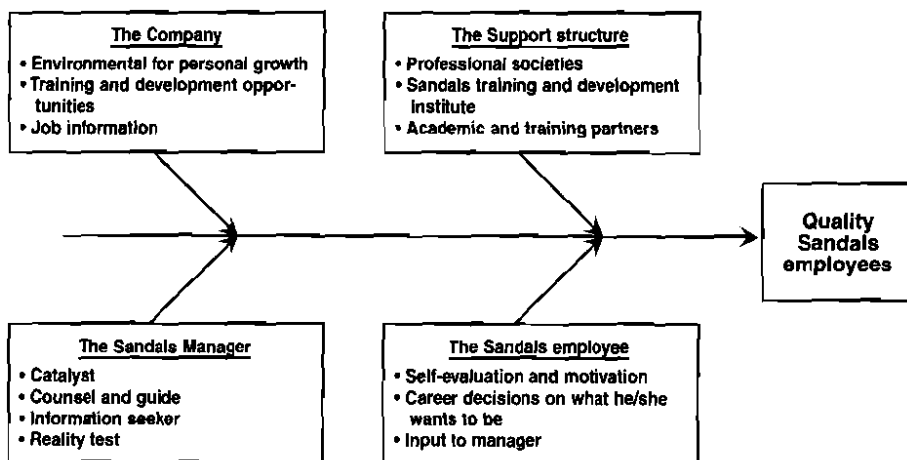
The Company
• Environmental for personal growth
• Training and development opportunities
• Job information

The Support structure
• Professional societies
• Sandals training and development institute
• Academic and training partners

Quality Sandals employees

The Sandals Manager
• Catalyst
• Counsel and guide
• Information seeker
• Reality test

The Sandals employee
• Self-evaluation and motivation
• Career decisions on what he/she wants to be
• Input to manager